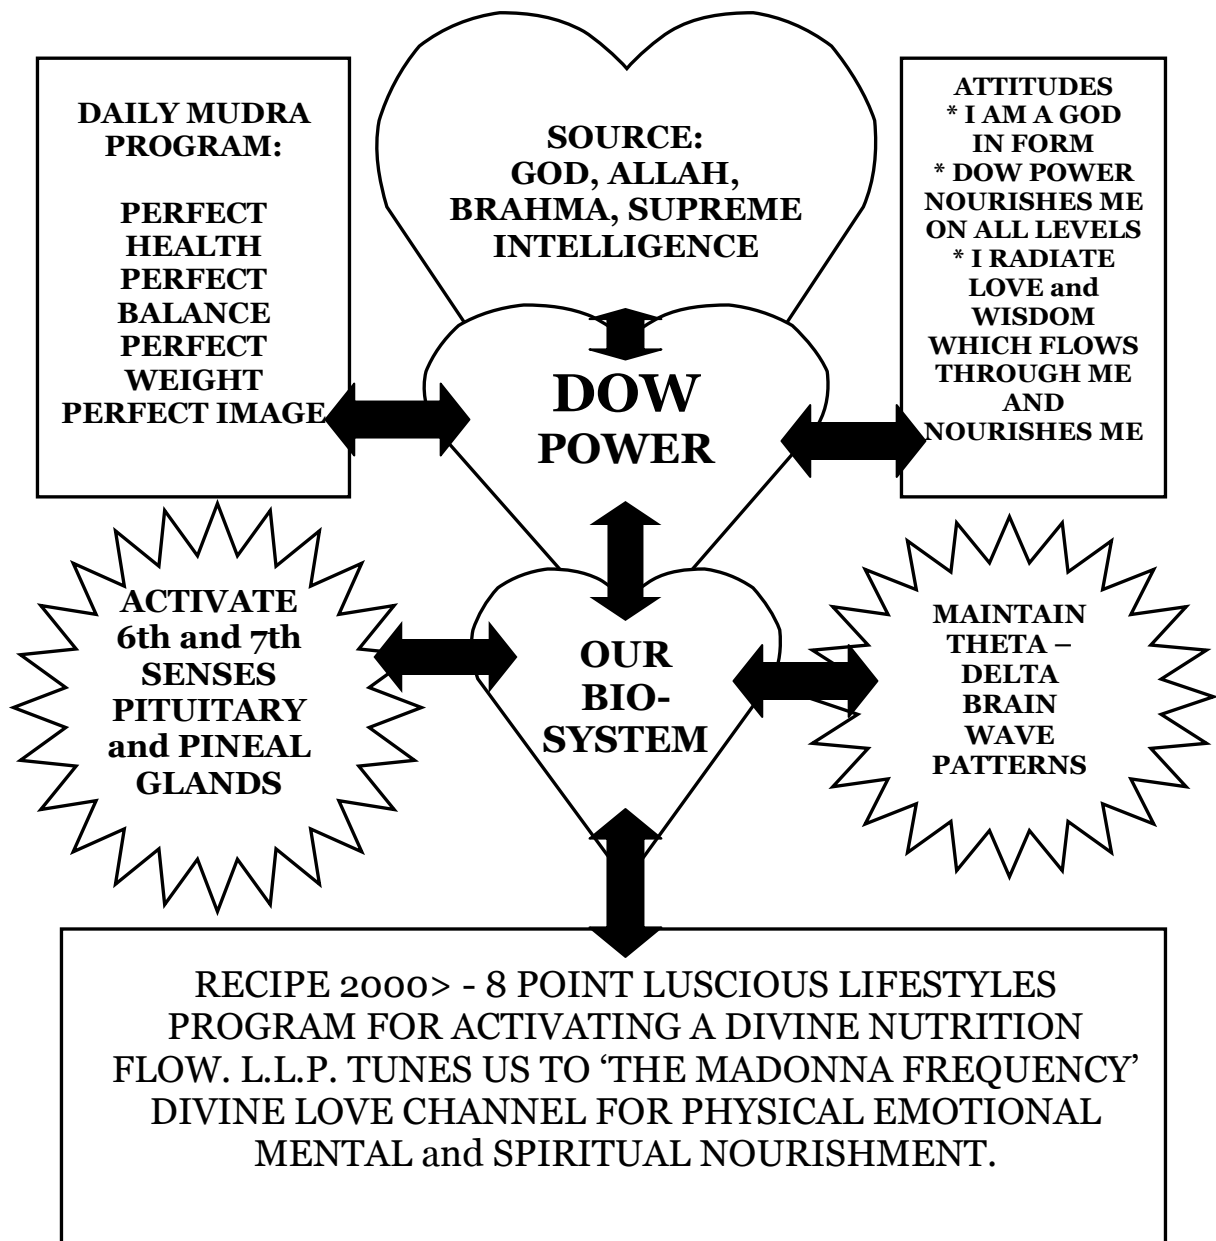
DAILY MUDRA PROGRAM:

PERFECT HEALTH
PERFECT BALANCE
PERFECT WEIGHT
PERFECT IMAGE

SOURCE: GOD, ALLAH, BRAHMA, SUPREME INTELLIGENCE

ATTITUDES
* I AM A GOD IN FORM
* DOW POWER NOURISHES ME ON ALL LEVELS
* I RADIATE LOVE and WISDOM WHICH FLOWS THROUGH ME AND NOURISHES ME

DOW POWER

ACTIVATE 6th and 7th SENSES PITUITARY and PINEAL GLANDS

OUR BIO-SYSTEM

MAINTAIN THETA – DELTA BRAIN WAVE PATTERNS

RECIPE 2000> - 8 POINT LUSCIOUS LIFESTYLES PROGRAM FOR ACTIVATING A DIVINE NUTRITION FLOW. L.L.P. TUNES US TO 'THE MADONNA FREQUENCY' DIVINE LOVE CHANNEL FOR PHYSICAL EMOTIONAL MENTAL and SPIRITUAL NOURISHMENT.